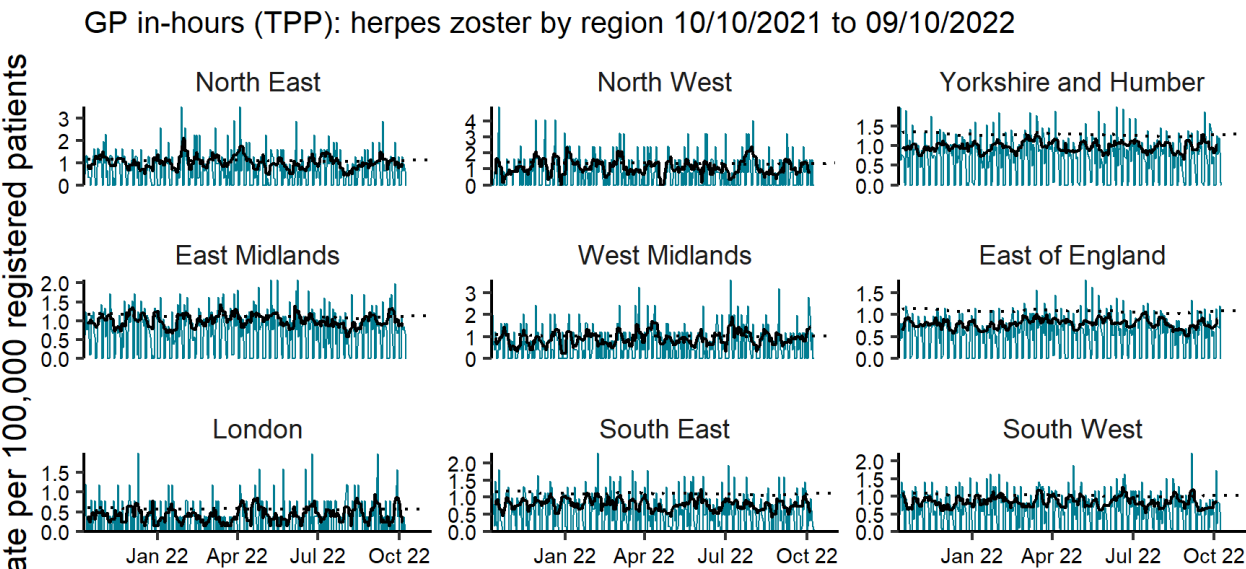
GP in-hours (TPP): herpes zoster by region 10/10/2021 to 09/10/2022

ate per 100,000 registered patients

North East
3
2
1
0

North West
4
3
2
1
0

Yorkshire and Humber
1.5
1.0
0.5
0.0

East Midlands
2.0
1.5
1.0
0.5
0.0

West Midlands
3
2
1
0

East of England
1.5
1.0
0.5
0.0

London
1.5
1.0
0.5
0.0
Jan 22 Apr 22 Jul 22 Oct 22

South East
2.0
1.5
1.0
0.5
0.0
Jan 22 Apr 22 Jul 22 Oct 22

South West
2.0
1.5
1.0
0.5
0.0
Jan 22 Apr 22 Jul 22 Oct 22